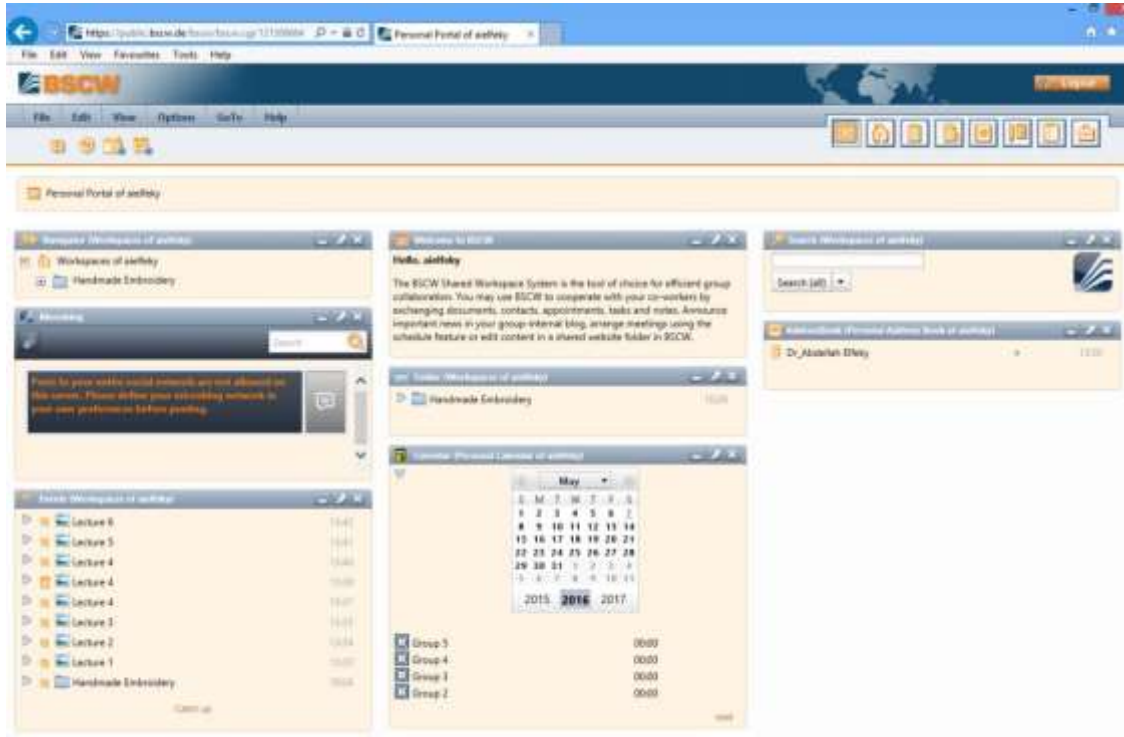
https://public.bscw.de/bscw/bscw.cgi/12139984 Personal Portal of aelfeky

File Edit View Favorites Tools Help

BSCW

Logout

File Edit View Options GoTo Help

Personal Portal of aelfeky

Navigator (Workspaces of aelfeky)

Workspaces of aelfeky

Handmade Embroidery

Microblog

Search

Posts to your entire social networks are not allowed on this server. Please define your microblog network in your user preferences before posting.

Events (Workspaces of aelfeky)

| Lecture 6 | 13:42 |
|---|---|
| Lecture 5 | 13:41 |
| Lecture 4 | 13:40 |
| Lecture 4 | 13:39 |
| Lecture 4 | 13:37 |
| Lecture 3 | 13:35 |
| Lecture 2 | 13:34 |
| Lecture 1 | 13:32 |
| Handmade Embroidery | 13:14 |

Catch up

Welcome to BSCW

Hello, aelfeky

The BSCW Shared Workspace System is the tool of choice for efficient group collaboration. You may use BSCW to cooperate with your co-workers by exchanging documents, contacts, appointments, tasks and notes. Announce important news in your group-internal blog, arrange meetings using the schedule feature or edit content in a shared website folder in BSCW.

Folder (Workspaces of aelfeky)

Handmade Embroidery 13:14

Calendar (Personal Calendar of aelfeky)

May

| S | M | T | W | T | F | S |
|---|---|---|---|---|---|---|
| 1 | 2 | 3 | 4 | 5 | 6 | 7 |
| 8 | 9 | 10 | 11 | 12 | 13 | 14 |
| 15 | 16 | 17 | 18 | 19 | 20 | 21 |
| 22 | 23 | 24 | 25 | 26 | 27 | 28 |
| 29 | 30 | 31 | 1 | 2 | 3 | 4 |
| 5 | 6 | 7 | 8 | 9 | 10 | 11 |

2015 2016 2017

| Group 5 | 00:00 |
|---|---|
| Group 4 | 00:00 |
| Group 3 | 00:00 |
| Group 2 | 00:00 |

next

Search (Workspaces of aelfeky)

Search (all)

AddressBook (Personal Address Book of aelfeky)

Dr_Abdellah Elfeky 13:33